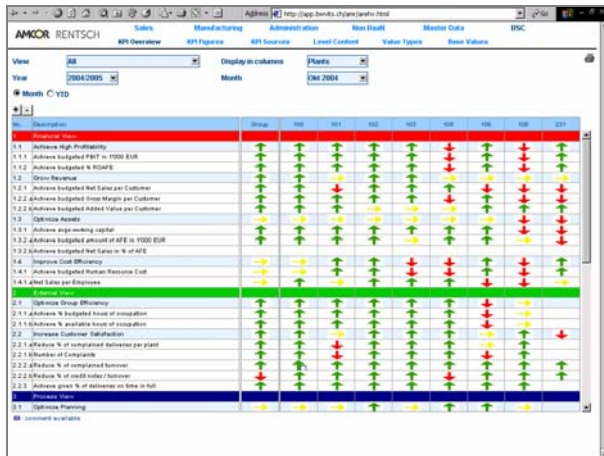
Address http://app.bwvis.ch/amr/arehr.html

AMCOR RENTSCH

Sales | Manufacturing | Administration | Non BaaN | Master Data | BSC

KPI Overview | KPI Figures | KPI Sources | Level Content | Value Types | Base Values

View: All
Display in columns: Plants
Year: 2004/2005
Month: Okt 2004

Month YTD

| No. | Description | Group | 100 | 101 | 102 | 103 | 105 | 106 | 108 | 231 |
|---|---|---|---|---|---|---|---|---|---|---|
| 1 | Financial View | | | | | | | | | |
| 1.1 | Achieve High Profitability | | | | | | | | | |
| 1.1.1 | Achieve budgeted PBIT in 1'000 EUR | | | | | | | | | |
| 1.1.2 | Achieve budgeted % RОАFE | | | | | | | | | |
| 1.2 | Grow Revenue | | | | | | | | | |
| 1.2.1 | Achieve budgeted Net Sales per Customer | | | | | | | | | |
| 1.2.2 a | Achieve budgeted Gross Margin per Customer | | | | | | | | | |
| 1.2.2 b | Achieve budgeted Added Value per Customer | | | | | | | | | |
| 1.3 | Optimize Assets | | | | | | | | | |
| 1.3.1 | Achieve avge working capital | | | | | | | | | |
| 1.3.2 a | Achieve budgeted amount of AFE in 1'000 EUR | | | | | | | | | |
| 1.3.2 b | Achieve budgeted Net Sales in % of AFE | | | | | | | | | |
| 1.4 | Improve Cost Efficiency | | | | | | | | | |
| 1.4.1 | Achieve budgeted Human Resource Cost | | | | | | | | | |
| 1.4.1 a | Net Sales per Employee | | | | | | | | | |
| 2 | External View | | | | | | | | | |
| 2.1 | Optimize Group Efficiency | | | | | | | | | |
| 2.1.1 a | Achieve % budgeted hours of occupation | | | | | | | | | |
| 2.1.1 b | Achieve % available hours of occupation | | | | | | | | | |
| 2.2 | Increase Customer Satisfaction | | | | | | | | | |
| 2.2.1 a | Reduce % of complained deliveries per plant | | | | | | | | | |
| 2.2.1 b | Number of Complaints | | | | | | | | | |
| 2.2.2 a | Reduce % of complained turnover | | | | | | | | | |
| 2.2.2 b | Reduce % of credit notes / turnover | | | | | | | | | |
| 2.2.3 | Achieve given % of deliveries on time in full | | | | | | | | | |
| 3 | Process View | | | | | | | | | |
| 3.1 | Optimize Planning | | | | | | | | | |

comment available